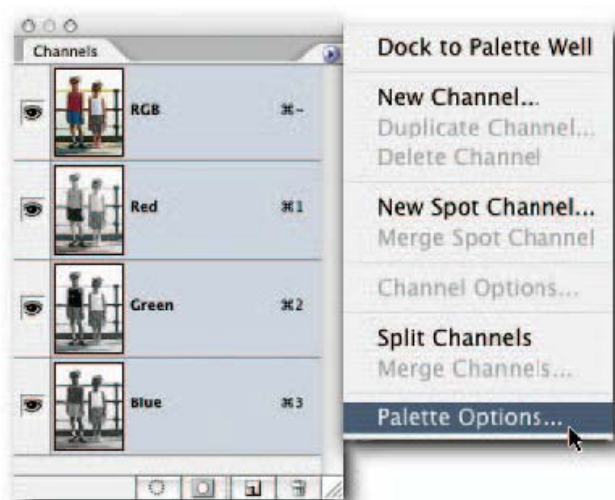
Channels

RGB ⌘~

Red ⌘1

Green ⌘2

Blue ⌘3

Dock to Palette Well

New Channel...
Duplicate Channel...
Delete Channel

New Spot Channel...
Merge Spot Channel

Channel Options...

Split Channels
Merge Channels...

Palette Options...